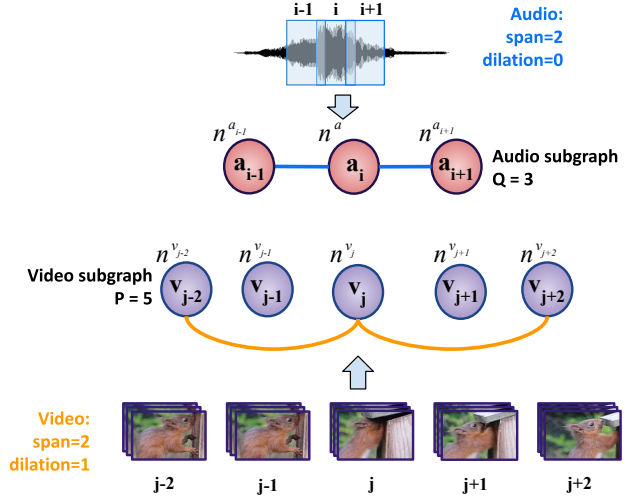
i-1 i i+1

Audio:
span=2
dilation=0

$n^{a_{i-1}}$ $n^{a}$ $n^{a_{i+1}}$

$\mathbf{a_{i-1}}$ $\mathbf{a_i}$ $\mathbf{a_{i+1}}$

Audio subgraph
Q = 3

$n^{v_{j-2}}$ $n^{v_{j-1}}$ $n^{v_j}$ $n^{v_{j+1}}$ $n^{v_{j+2}}$

Video subgraph
P = 5

$\mathbf{v_{j-2}}$ $\mathbf{v_{j-1}}$ $\mathbf{v_j}$ $\mathbf{v_{j+1}}$ $\mathbf{v_{j+2}}$

Video:
span=2
dilation=1

j-2 j-1 j j+1 j+2